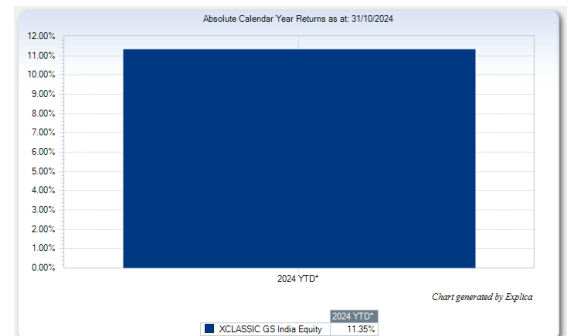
Absolute Calendar Year Returns as at: 31/10/2024

12.00%
11.00%
10.00%
9.00%
8.00%
7.00%
6.00%
5.00%
4.00%
3.00%
2.00%
1.00%
0.00%

2024 YTD*

Chart generated by Explica

| | 2024 YTD* |
|---|---|
| XCLASSIC GS India Equity | 11.35% |